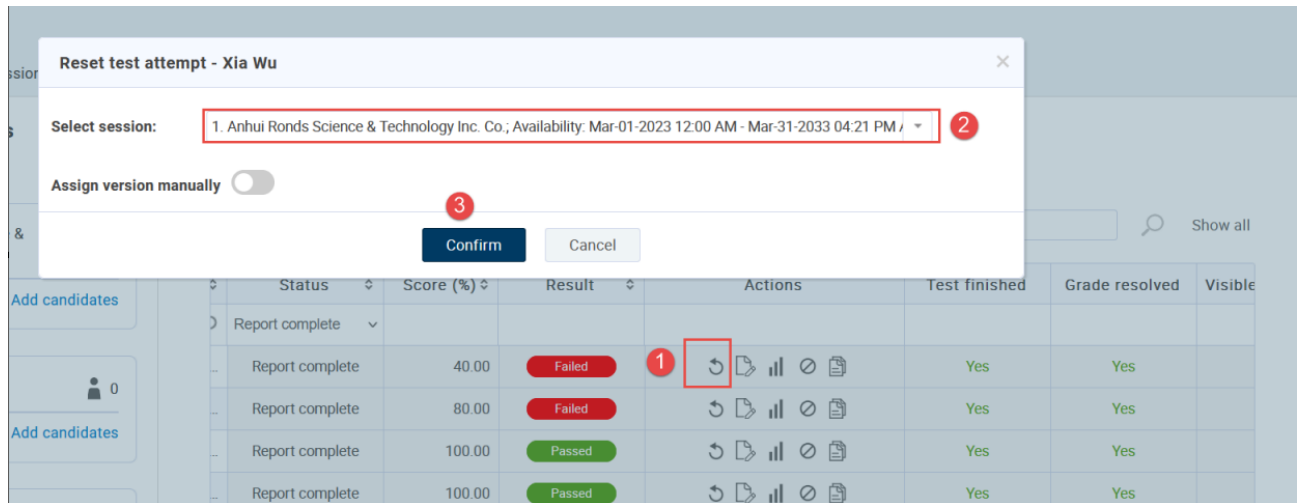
Reset test attempt - Xia Wu

×

Select session: 1. Anhui Ronds Science & Technology Inc. Co.; Availability: Mar-01-2023 12:00 AM - Mar-31-2033 04:21 PM

2

Assign version manually

3

Confirm Cancel

ssior

s

&

Show all

Add candidates

0

Add candidates

| Status | Score (%) | Result | Actions | Test finished | Grade resolved | Visible |
|---|---|---|---|---|---|---|
| Report complete | | | | | | |
| Report complete | 40.00 | Failed | 1 | Yes | Yes | |
| Report complete | 80.00 | Failed | | Yes | Yes | |
| Report complete | 100.00 | Passed | | Yes | Yes | |
| Report complete | 100.00 | Passed | | Yes | Yes | |